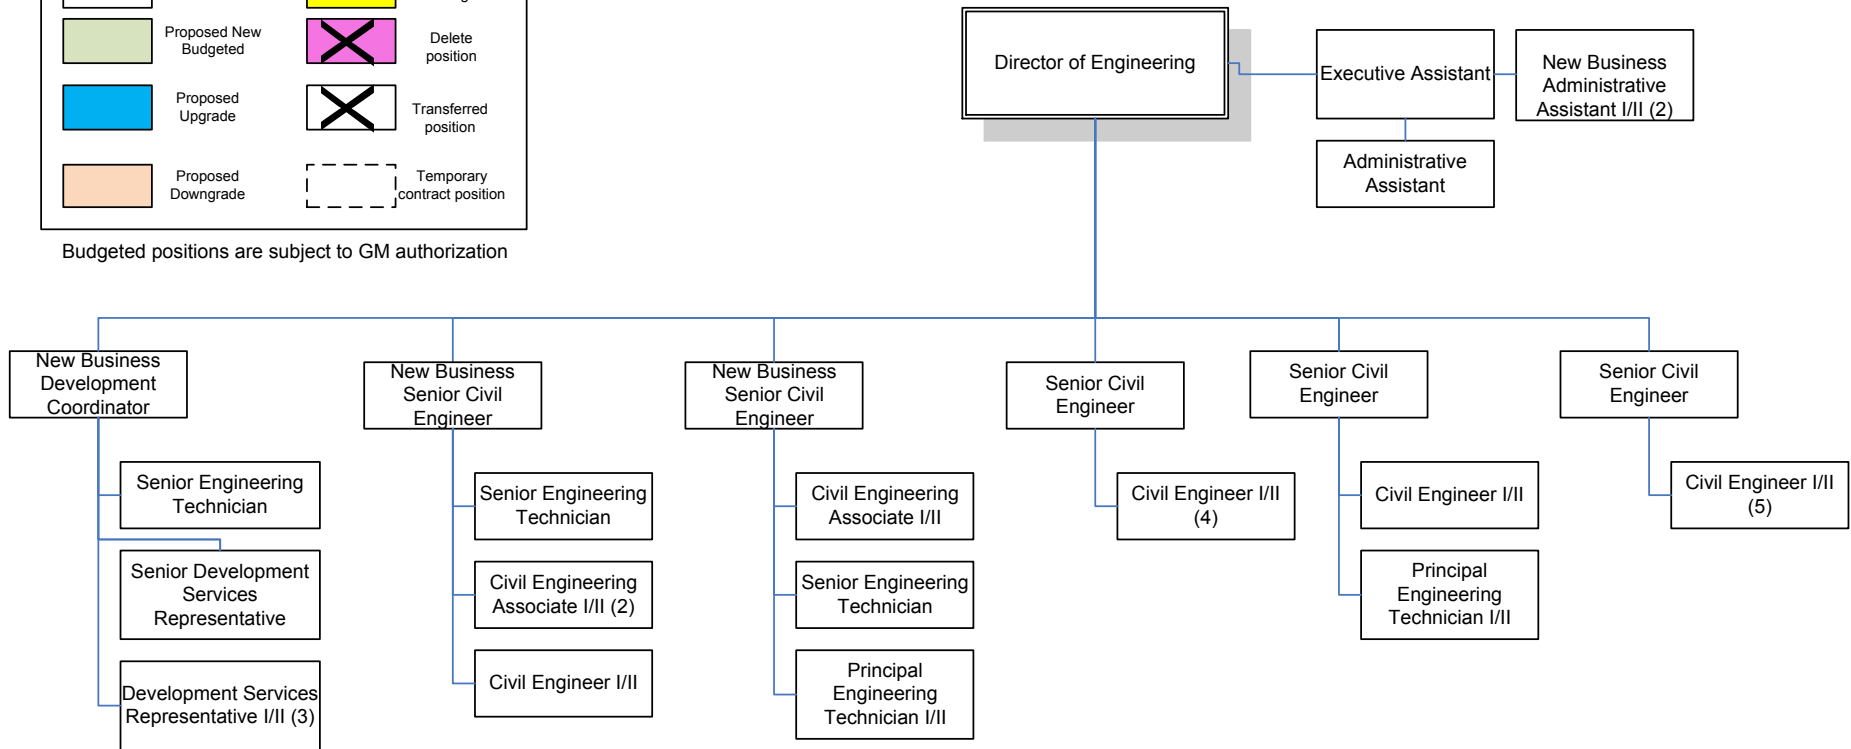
Proposed New Budgeted

Delete position

Proposed Upgrade

Transferred position

Proposed Downgrade

Temporary contract position

Budgeted positions are subject to GM authorization

Director of Engineering

Executive Assistant

New Business Administrative Assistant I/II (2)

Administrative Assistant

New Business Development Coordinator

Senior Engineering Technician

Senior Development Services Representative

Development Services Representative I/II (3)

New Business Senior Civil Engineer

Senior Engineering Technician

Civil Engineering Associate I/II (2)

Civil Engineer I/II

New Business Senior Civil Engineer

Civil Engineering Associate I/II

Senior Engineering Technician

Principal Engineering Technician I/II

Senior Civil Engineer

Civil Engineer I/II (4)

Senior Civil Engineer

Civil Engineer I/II

Principal Engineering Technician I/II

Senior Civil Engineer

Civil Engineer I/II (5)